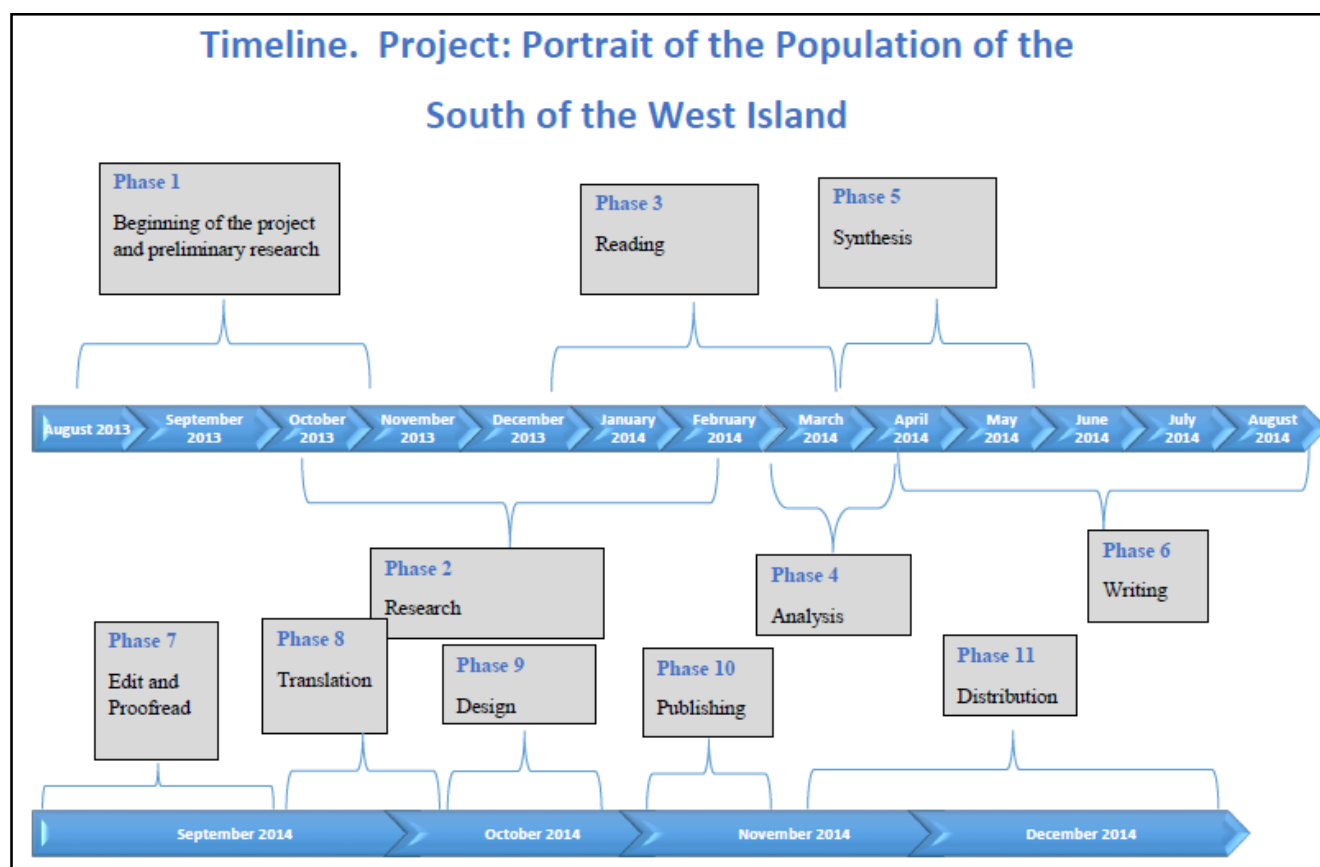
Timeline. Project: Portrait of the Population of the South of the West Island

Phase 1
Beginning of the project and preliminary research

Phase 3
Reading

Phase 5
Synthesis

ugust 2013 | September 2013 | October 2013 | November 2013 | December 2013 | January 2014 | February 2014 | March 2014 | April 2014 | May 2014 | June 2014 | July 2014 | August 2014

Phase 2
Research

Phase 4
Analysis

Phase 6
Writing

Phase 7
Edit and Proofread

Phase 8
Translation

Phase 9
Design

Phase 10
Publishing

Phase 11
Distribution

September 2014 | October 2014 | November 2014 | December 2014